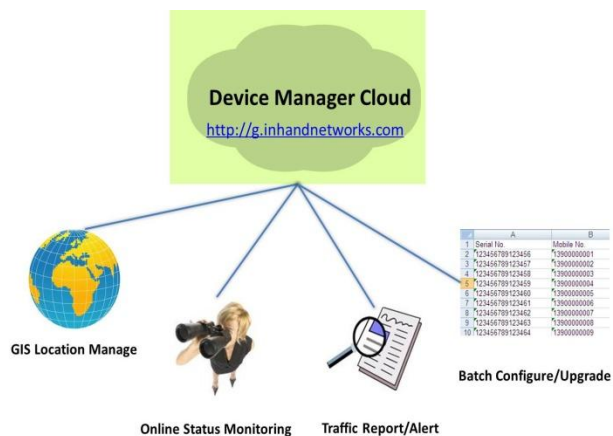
Device Manager Cloud
http://g.inhandnetworks.com

| | A | B |
|---|---|---|
| 1 | Serial No. | Mobile No. |
| 2 | 123456789123456 | 13900000001 |
| 3 | 123456789123457 | 13900000002 |
| 4 | 123456789123458 | 13900000003 |
| 5 | 123456789123459 | 13900000004 |
| 6 | 123456789123460 | 13900000005 |
| 7 | 123456789123461 | 13900000006 |
| 8 | 123456789123462 | 13900000007 |
| 9 | 123456789123463 | 13900000008 |
| 10 | 123456789123464 | 13900000009 |

GIS Location Manage

Batch Configure/Upgrade

Online Status Monitoring

Traffic Report/Alert